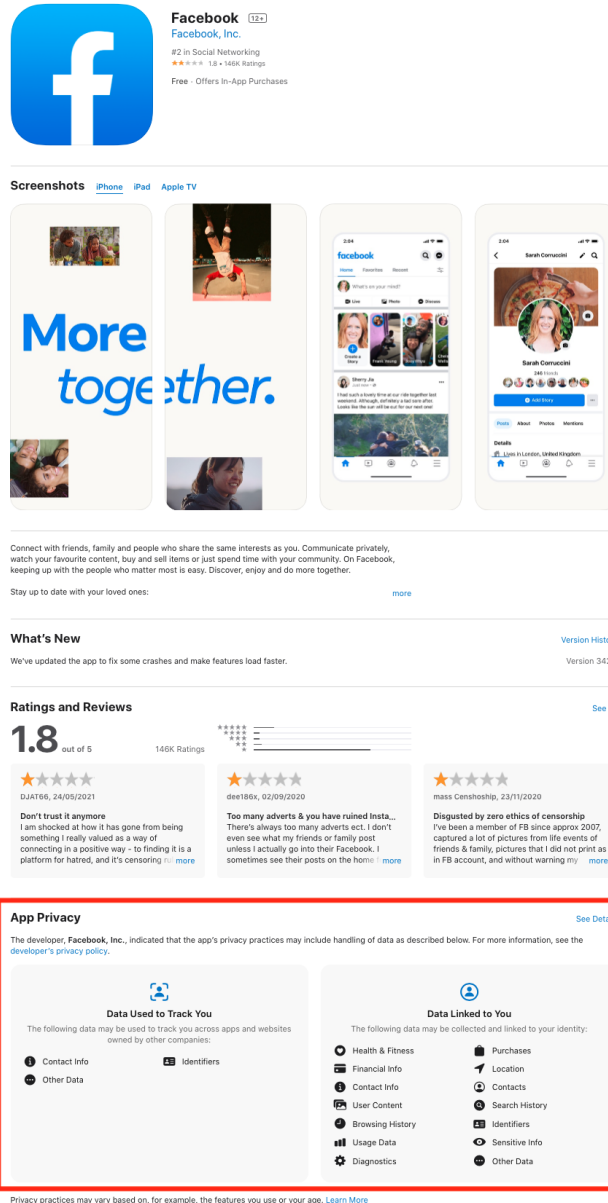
Facebook 12+
Facebook, Inc.
#2 in Social Networking
1.8 • 146K Ratings
Free · Offers In-App Purchases

Screenshots iPhone iPad Apple TV

More together.

2:04
facebook
Home Favorites Recent
What's on your mind?
Live Photo Discuss
Create a Story
Sherry Jia
I had such a lovely time at our ride together last weekend. Although, definitely a tad sore after. Looks like the sun will be out for our next one!

2:04
Sarah Corruccini
Sarah Corruccini
246 friends
Add Story
Posts About Photos Mentions
Details
Lives in London, United Kingdom

Connect with friends, family and people who share the same interests as you. Communicate privately, watch your favourite content, buy and sell items or just spend time with your community. On Facebook, keeping up with the people who matter most is easy. Discover, enjoy and do more together.

Stay up to date with your loved ones:
more

What's New
Version Hist
We've updated the app to fix some crashes and make features load faster.
Version 34

Ratings and Reviews
See
1.8 out of 5
146K Ratings

DJAT66, 24/05/2021
Don't trust it anymore
I am shocked at how it has gone from being something I really valued as a way of connecting in a positive way - to finding it is a platform for hatred, and it's censoring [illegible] more

dee186x, 02/09/2020
Too many adverts & you have ruined Insta...
There's always too many adverts ect. I don't even see what my friends or family post unless I actually go into their Facebook. I sometimes see their posts on the home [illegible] more

mass Censhoship, 23/11/2020
Disgusted by zero ethics of censorship
I've been a member of FB since approx 2007, captured a lot of pictures from life events of friends & family, pictures that I did not print as in FB account, and without warning my more

App Privacy
See Deta
The developer, Facebook, Inc., indicated that the app's privacy practices may include handling of data as described below. For more information, see the developer's privacy policy.

Data Used to Track You
The following data may be used to track you across apps and websites owned by other companies:
Contact Info
Identifiers
Other Data

Data Linked to You
The following data may be collected and linked to your identity:
Health & Fitness
Purchases
Financial Info
Location
Contact Info
Contacts
User Content
Search History
Browsing History
Identifiers
Usage Data
Sensitive Info
Diagnostics
Other Data

Privacy practices may vary based on, for example, the features you use or your age. Learn More